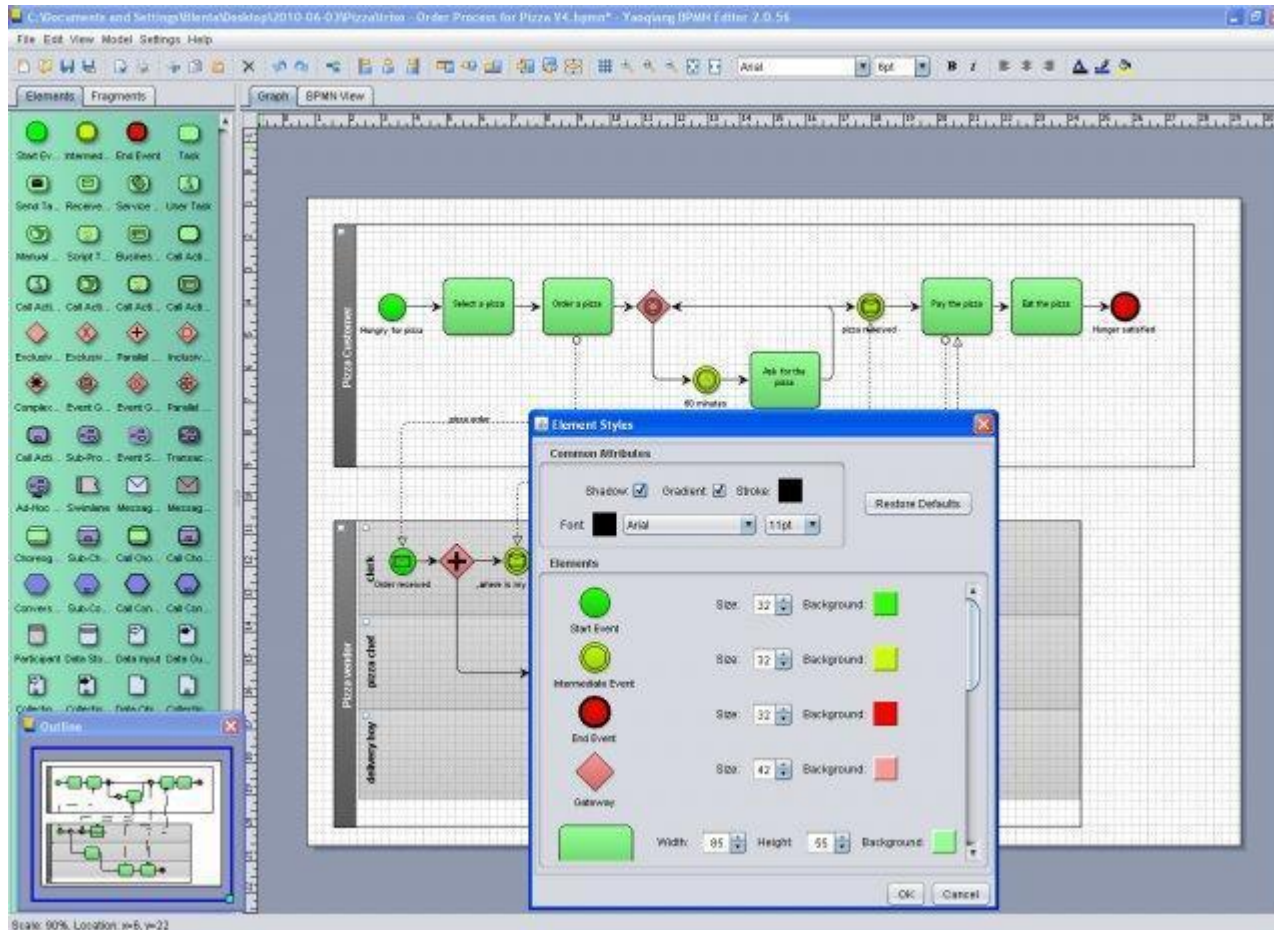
C:\Documents and Settings\Blenta\Desktop\2010-06-03\Pizza\Erin - Order Process for Pizza V4.bpmn* - Yaoqiang BPMN Editor 2.0.56

File Edit View Model Settings Help

Arial 6pt B I

Elements Fragments

Graph BPMN View

Start Ev... Intermed... End Event Task
Send Ta... Receive... Service... User Task
Manual... Script T... Busines... Call Acti...
Call Acti... Call Acti... Call Acti... Call Acti...
Exclusiv... Exclusiv... Parallel... Inclusiv...
Complex... Event G... Event G... Parallel...
Call Acti... Sub-Pro... Event S... Transac...
Ad-Hoc... Swimlane Messag... Messag...
Choreog... Sub-Ch... Call Cho... Call Cho...
Convers... Sub-Co... Call Con... Call Con...
Participant Data Sto... Data Input Data Ou...
Collectio... Collectio... Data Obj... Collectio...

Outline

Pizza Customer
Hungry for pizza
Select a pizza
Order a pizza
pizza received
Pay the pizza
Eat the pizza
Hunger satisfied
60 minutes
Ask for the pizza
pizza order

Pizza vendor
clerk
pizza chef
delivery boy
Order received
where is my

Element Styles
Common Attributes
Shadow Gradient Stroke:
Restore Defaults
Font: Arial 11pt
Elements
Start Event Size: 32 Background:
Intermediate Event Size: 32 Background:
End Event Size: 32 Background:
Gateway Size: 42 Background:
Width: 85 Height: 55 Background:
OK Cancel

Scale: 90%, Location: x=6, y=22